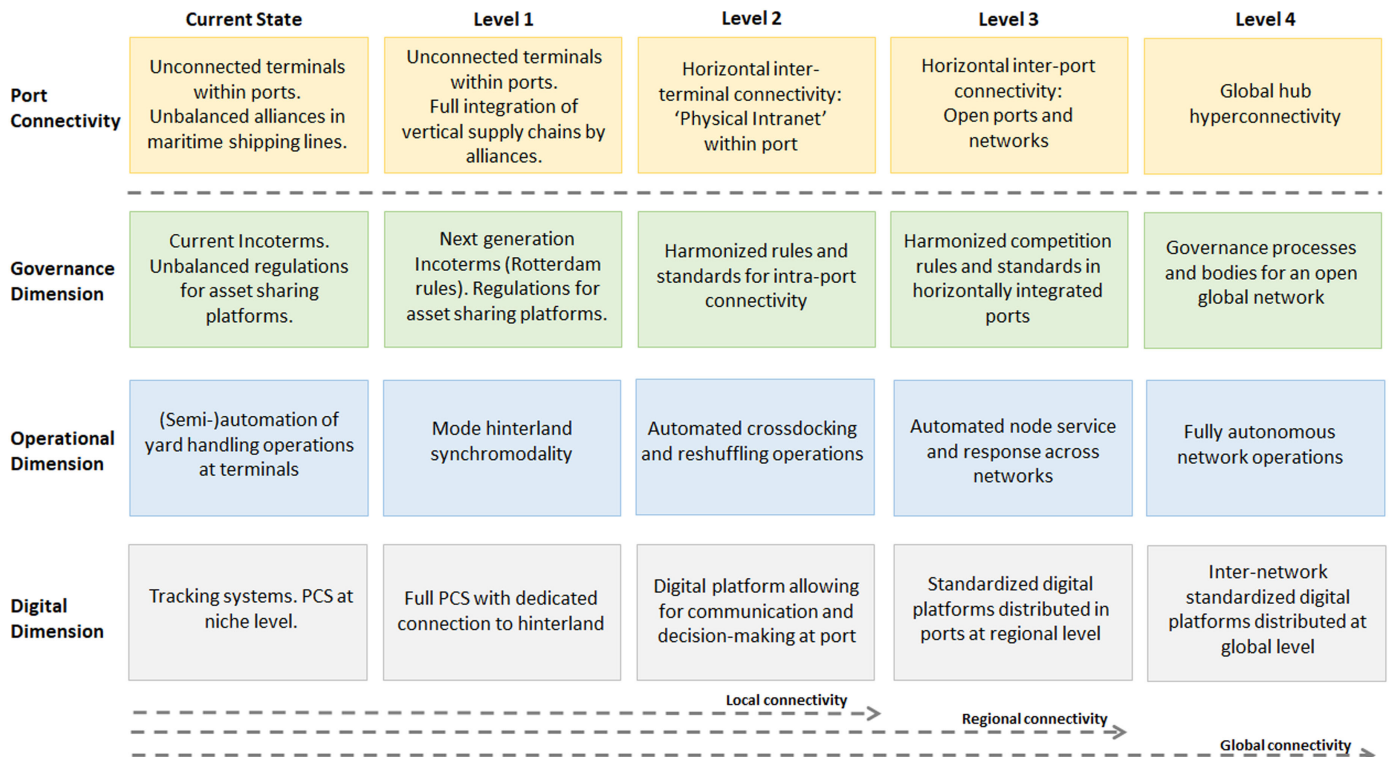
|  | Current State | Level 1 | Level 2 | Level 3 | Level 4 |
|---|---|---|---|---|---|
| Port Connectivity | Unconnected terminals within ports. Unbalanced alliances in maritime shipping lines. | Unconnected terminals within ports. Full integration of vertical supply chains by alliances. | Horizontal inter-terminal connectivity: 'Physical Intranet' within port | Horizontal inter-port connectivity: Open ports and networks | Global hub hyperconnectivity |
| Governance Dimension | Current Incoterms. Unbalanced regulations for asset sharing platforms. | Next generation Incoterms (Rotterdam rules). Regulations for asset sharing platforms. | Harmonized rules and standards for intra-port connectivity | Harmonized competition rules and standards in horizontally integrated ports | Governance processes and bodies for an open global network |
| Operational Dimension | (Semi-)automation of yard handling operations at terminals | Mode hinterland synchromodality | Automated crossdocking and reshuffling operations | Automated node service and response across networks | Fully autonomous network operations |
| Digital Dimension | Tracking systems. PCS at niche level. | Full PCS with dedicated connection to hinterland | Digital platform allowing for communication and decision-making at port | Standardized digital platforms distributed in ports at regional level | Inter-network standardized digital platforms distributed at global level |

Local connectivity
Regional connectivity
Global connectivity